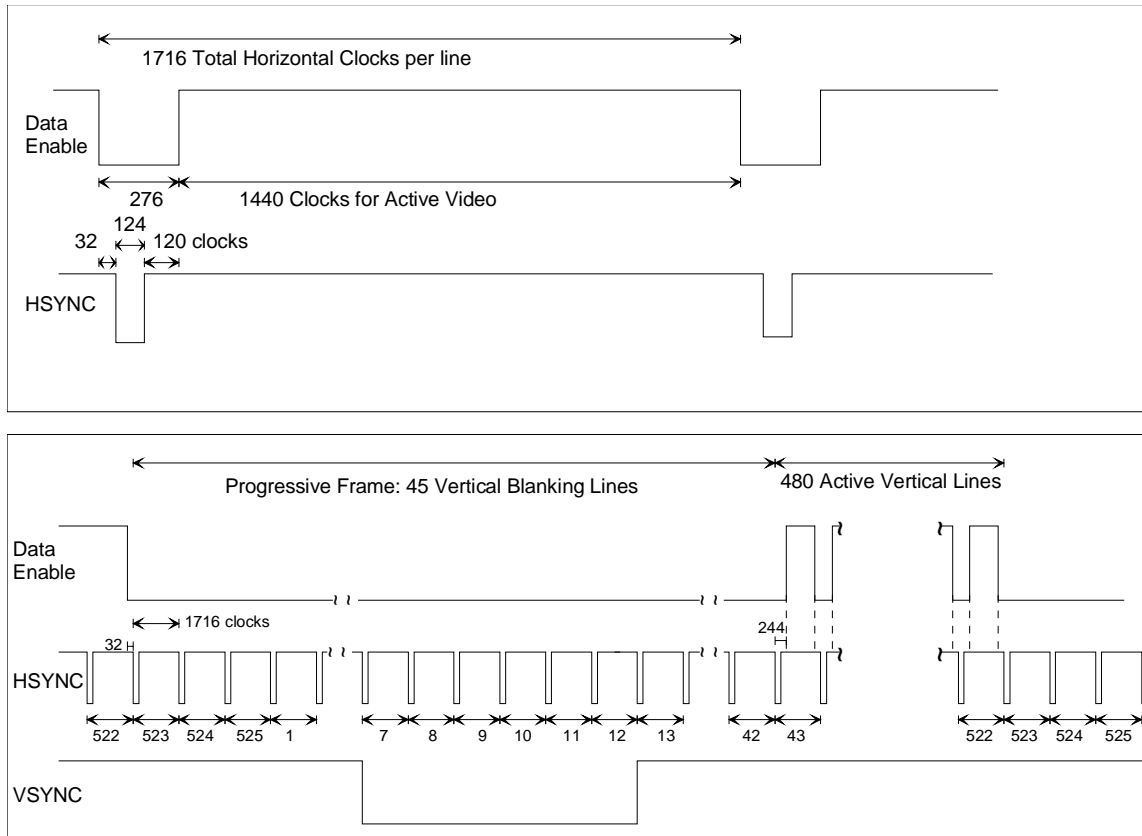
1716 Total Horizontal Clocks per line

Data Enable

276

1440 Clocks for Active Video

124

32

120 clocks

HSYNC

Progressive Frame: 45 Vertical Blanking Lines

480 Active Vertical Lines

Data Enable

1716 clocks

32

244

HSYNC

522 523 524 525 1

7 8 9 10 11 12 13

42 43

522 523 524 525

VSYNC